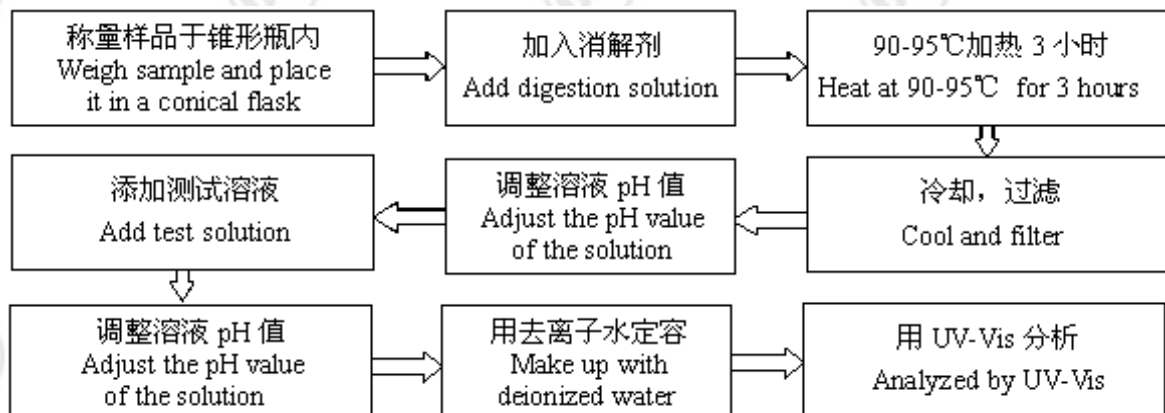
称量样品于锥形瓶内
Weigh sample and place it in a conical flask

加入消解剂
Add digestion solution

90-95℃加热 3 小时
Heat at 90-95℃ for 3 hours

冷却，过滤
Cool and filter

调整溶液 pH 值
Adjust the pH value of the solution

添加测试溶液
Add test solution

调整溶液 pH 值
Adjust the pH value of the solution

用去离子水定容
Make up with deionized water

用 UV-Vis 分析
Analyzed by UV-Vis